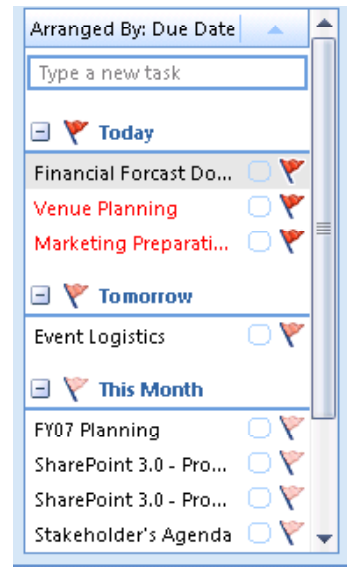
Arranged By: Due Date

Type a new task

Today

Financial Forcast Do...

Venue Planning

Marketing Preparati...

Tomorrow

Event Logistics

This Month

FY07 Planning

SharePoint 3.0 - Pro...

SharePoint 3.0 - Pro...

Stakeholder's Agenda